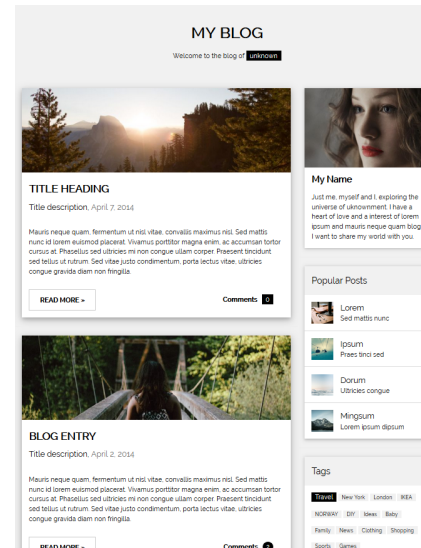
MY BLOG

Welcome to the blog of unknown

TITLE HEADING

Title description, April 7, 2014

Mauris neque quam, fermentum ut nisl vitae, convallis maximus nisl. Sed mattis nunc id lorem euismod placerat. Vivamus porttitor magna enim, ac accumsan tortor cursus at. Phasellus sed ultricies mi non congue ullam corper. Praesent tincidunt sed tellus ut rutrum. Sed vitae justo condimentum, porta lectus vitae, ultricies congue gravida diam non fringilla.

READ MORE »

Comments 0

BLOG ENTRY

Title description, April 2, 2014

Mauris neque quam, fermentum ut nisl vitae, convallis maximus nisl. Sed mattis nunc id lorem euismod placerat. Vivamus porttitor magna enim, ac accumsan tortor cursus at. Phasellus sed ultricies mi non congue ullam corper. Praesent tincidunt sed tellus ut rutrum. Sed vitae justo condimentum, porta lectus vitae, ultricies congue gravida diam non fringilla.

READ MORE »

Comments 2

My Name

Just me, myself and I, exploring the universe of uknownment. I have a heart of love and a interest of lorem ipsum and mauris neque quam blog. I want to share my world with you.

Popular Posts

Lorem
Sed mattis nunc

Ipsum
Praes tinci sed

Dorum
Ultricies congue

Mingsum
Lorem ipsum dipsum

Tags

Travel New York London IKEA NORWAY DIY Ideas Baby Family News Clothing Shopping Sports Games